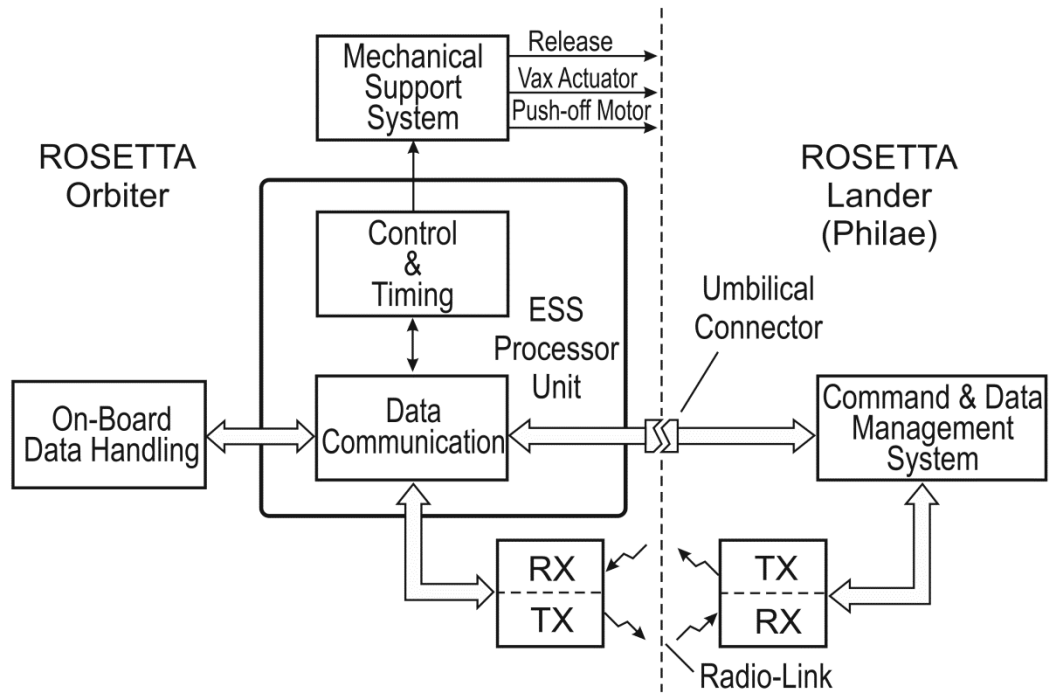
Mechanical Support System

Release

Vax Actuator

Push-off Motor

ROSETTA Orbiter

ROSETTA Lander (Philae)

Control & Timing

ESS Processor Unit

Umbilical Connector

On-Board Data Handling

Data Communication

Command & Data Management System

RX

TX

TX

RX

Radio-Link